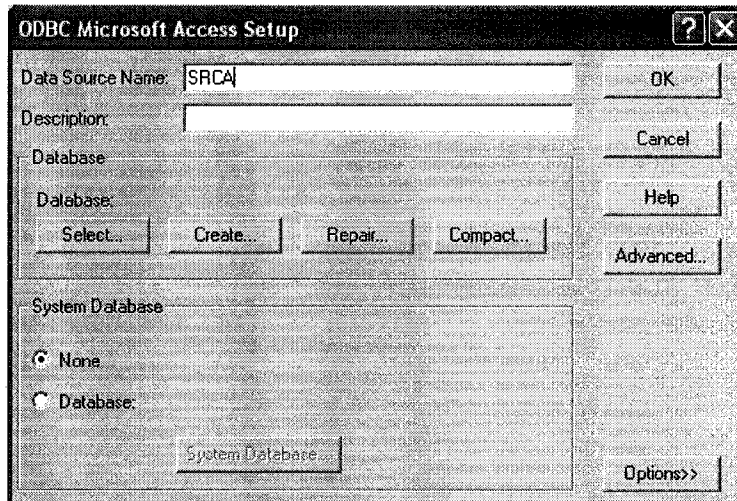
ODBC Microsoft Access Setup

Data Source Name: SRCA

Description:

Database

Database:

Select...

Create...

Repair...

Compact...

System Database

None

Database:

System Database...

OK

Cancel

Help

Advanced...

Options>>